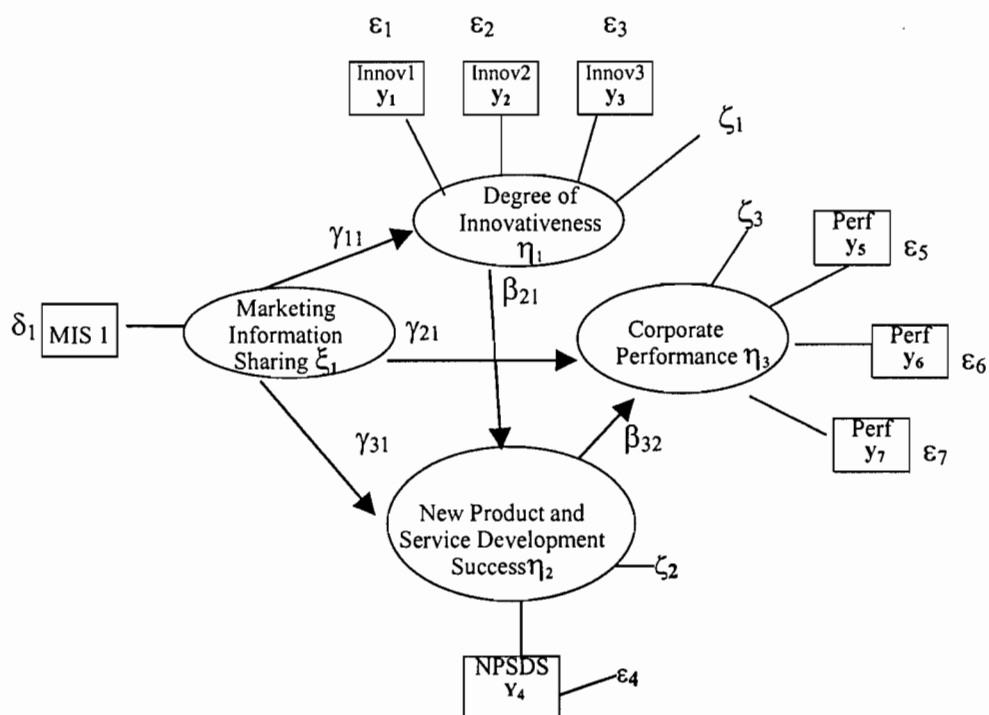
$\varepsilon_1$ $\varepsilon_2$ $\varepsilon_3$

Innov1 $y_1$

Innov2 $y_2$

Innov3 $y_3$

$\zeta_1$

Degree of Innovativeness $\eta_1$

$\gamma_{11}$

$\zeta_3$

Perf $y_5$ $\varepsilon_5$

$\delta_1$ MIS 1

Marketing Information Sharing $\xi_1$

$\beta_{21}$

$\gamma_{21}$

Corporate Performance $\eta_3$

Perf $y_6$ $\varepsilon_6$

Perf $y_7$ $\varepsilon_7$

$\gamma_{31}$

$\beta_{32}$

New Product and Service Development Success$\eta_2$

$\zeta_2$

NPSDS $Y_4$

$\varepsilon_4$